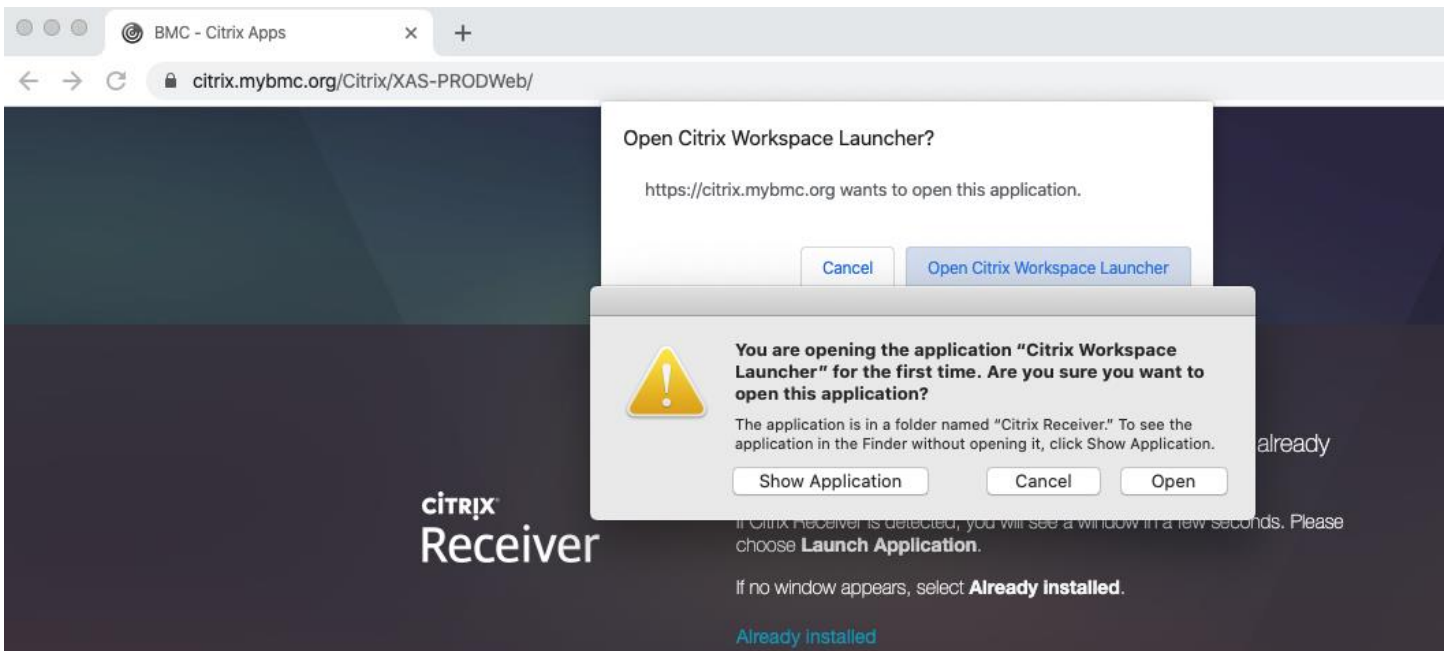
BMC - Citrix Apps

citrix.mybmc.org/Citrix/XAS-PRODWeb/

Open Citrix Workspace Launcher?

https://citrix.mybmc.org wants to open this application.

Cancel Open Citrix Workspace Launcher

You are opening the application "Citrix Workspace Launcher" for the first time. Are you sure you want to open this application?

The application is in a folder named "Citrix Receiver." To see the application in the Finder without opening it, click Show Application.

Show Application Cancel Open

already

CITRIX Receiver

If Citrix Receiver is detected, you will see a window in a few seconds. Please choose **Launch Application**.

If no window appears, select **Already installed**.

Already installed